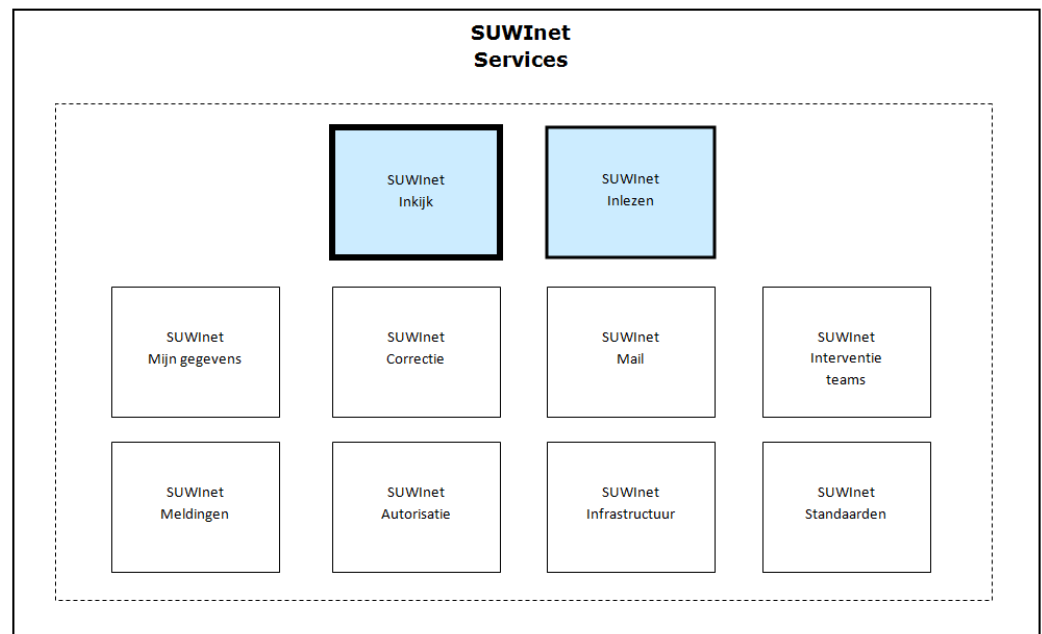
SUWInet
Services

SUWInet
Inkijk

SUWInet
Inlezen

SUWInet
Mijn gegevens

SUWInet
Correctie

SUWInet
Mail

SUWInet
Interventie teams

SUWInet
Meldingen

SUWInet
Autorisatie

SUWInet
Infrastructuur

SUWInet
Standaarden